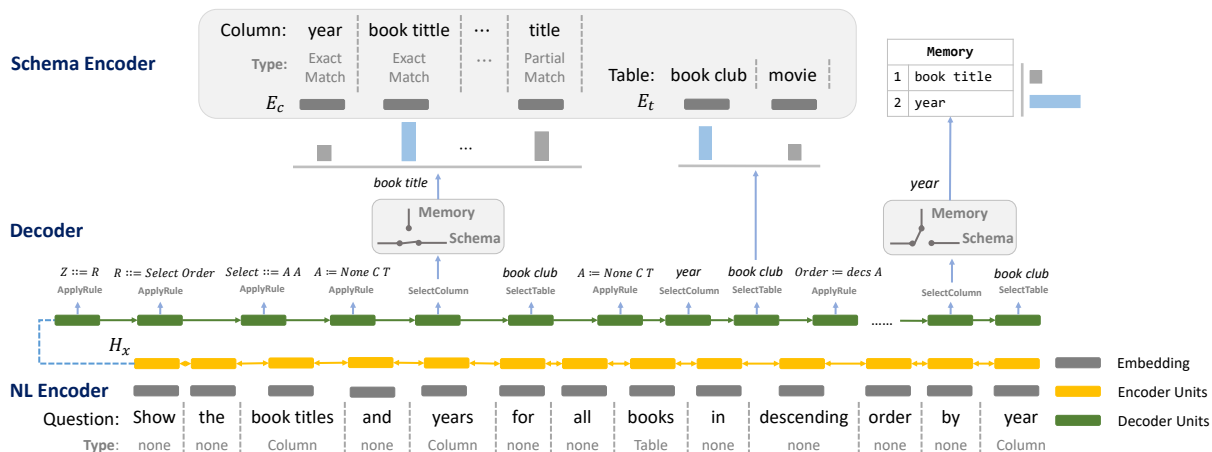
Schema Encoder

Column: year | book tittle | ... | title

Type: Exact Match | Exact Match | ... | Partial Match

$E_c$

Table: book club | movie

$E_t$

...

| | Memory |
|---|---|
| 1 | book title |
| 2 | year |

book title

year

Decoder

Memory

Schema

Memory

Schema

$Z ::= R$ ApplyRule

$R ::= Select\ Order$ ApplyRule

$Select ::= A\ A$ ApplyRule

$A ::= None\ C\ T$ ApplyRule

SelectColumn

book club SelectTable

$A ::= None\ C\ T$ ApplyRule

year SelectColumn

book club SelectTable

$Order ::= decs\ A$ ApplyRule

......

SelectColumn

book club SelectTable

$H_x$

......

NL Encoder

Question: Show | the | book titles | and | years | for | all | books | in | descending | order | by | year

Type: none | none | Column | none | Column | none | none | Table | none | none | none | none | Column

Embedding

Encoder Units

Decoder Units